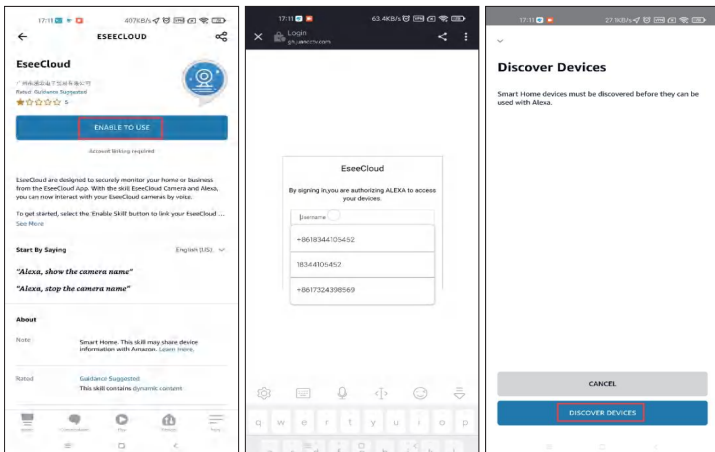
17:11 407KB/s

ESEECLOUD

EseeCloud

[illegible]

Rated: Guidance Suggested

5

ENABLE TO USE

Account linking required

EseeCloud are designed to securely monitor your home or business from the EseeCloud App. With the skill EseeCloud Camera and Alexa, you can now interact with your EseeCloud cameras by voice.

To get started, select the 'Enable Skill' button to link your EseeCloud ...

See More

Start By Saying

English (US)

"Alexa, show the camera name"

"Alexa, stop the camera name"

About

Note

Smart Home. This skill may share device information with Amazon. Learn more.

Rated

Guidance Suggested

This skill contains dynamic content.

17:11 63.4KB/s

Login

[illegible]

EseeCloud

By signing in,you are authorizing ALEXA to access your devices.

Username

+8618344105452

18344105452

+8617324398569

q w e r t y u i o p

a s d f g h j k l

17:11 27.9KB/s

Discover Devices

Smart Home devices must be discovered before they can be used with Alexa.

CANCEL

DISCOVER DEVICES